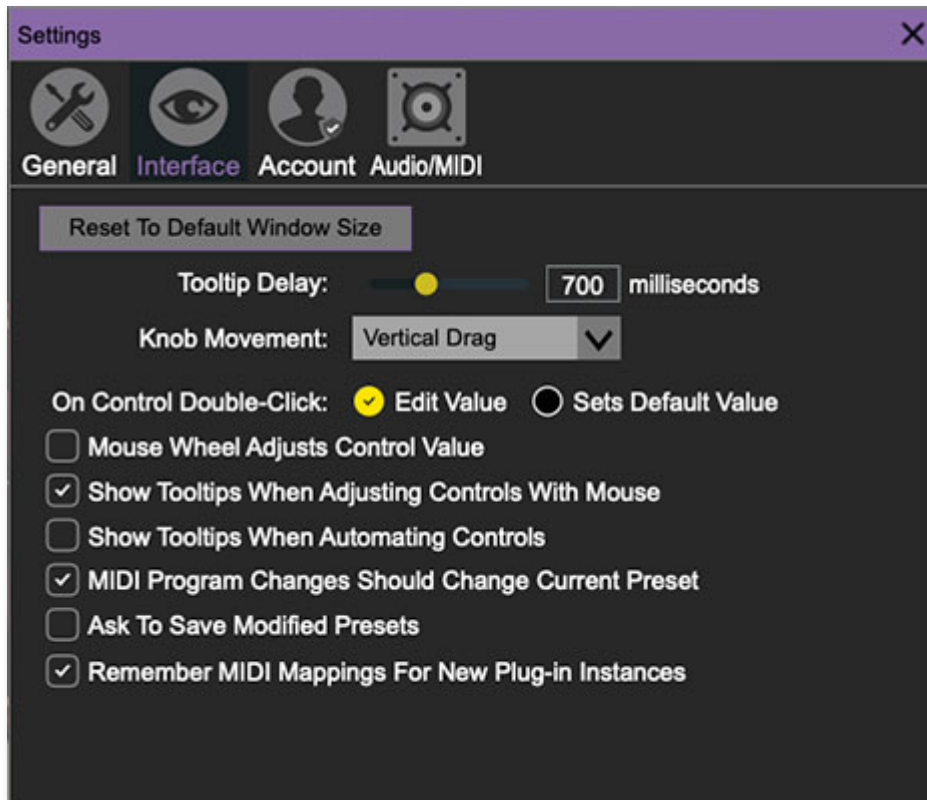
Settings

General Interface Account Audio/MIDI

Reset To Default Window Size

Tooltip Delay: 700 milliseconds

Knob Movement: Vertical Drag

On Control Double-Click: Edit Value Sets Default Value

Mouse Wheel Adjusts Control Value

Show Tooltips When Adjusting Controls With Mouse

Show Tooltips When Automating Controls

MIDI Program Changes Should Change Current Preset

Ask To Save Modified Presets

Remember MIDI Mappings For New Plug-in Instances